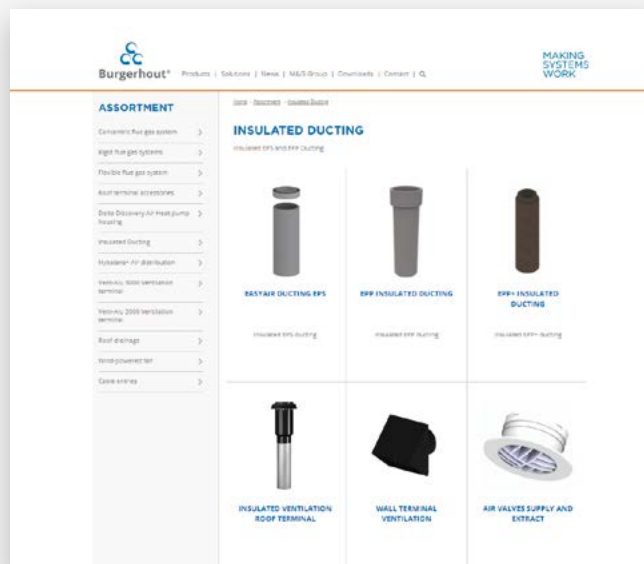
Burgerhout® Products | Solutions | News | M&S Group | Downloads | Contact | Q

MAKING SYSTEMS WORK

ASSORTMENT

Concentric flue gas system >
Rigid flue gas systems >
Flexible flue gas system >
Roof terminal accessories >
Dolla Discovery Air Heat pump housing >
Insulated Ducting >
Hybalance Air distribution >
Vent-Ku 1000 Ventilation terminal >
Vent-Ku 2000 Ventilation terminal >
Roof drainage >
Wind-powered fan >
Cable entries >

Home > Assortment > Insulated Ducting

INSULATED DUCTING

Insulated EPS and EPP Ducting

EASYAIR DUCTING EPS

Insulated EPS ducting

EPP INSULATED DUCTING

Insulated EPP ducting

EPP+ INSULATED DUCTING

Insulated EPP+ ducting

INSULATED VENTILATION ROOF TERMINAL

WALL TERMINAL VENTILATION

AIR VALVES SUPPLY AND EXTRACT